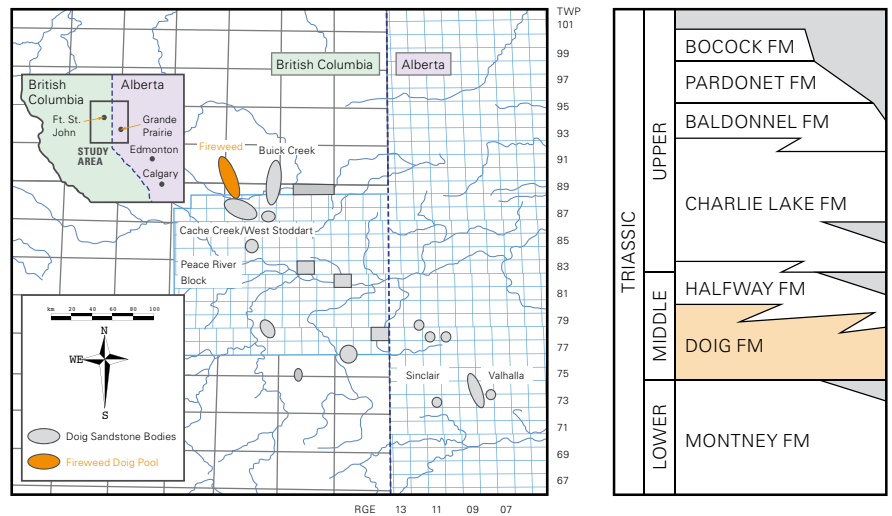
TWP
101
99
97
95
93
91
89
87
85
83
81
79
77
75
73
71
69
67

British Columbia
Alberta

British Columbia
Alberta
Ft. St. John
Grande Prairie
STUDY AREA
Edmonton
Calgary

Fireweed
Buick Creek
Cache Creek/West Stoddart
Peace River Block
Sinclair
Valhalla

km 20 40 60 80 100
N
W
E
S

Doig Sandstone Bodies
Fireweed Doig Pool

RGE 13 11 09 07

TRIASSIC
UPPER
MIDDLE
LOWER
BOCOCK FM
PARDONET FM
BALDONNEL FM
CHARLIE LAKE FM
HALFWAY FM
DOIG FM
MONTNEY FM